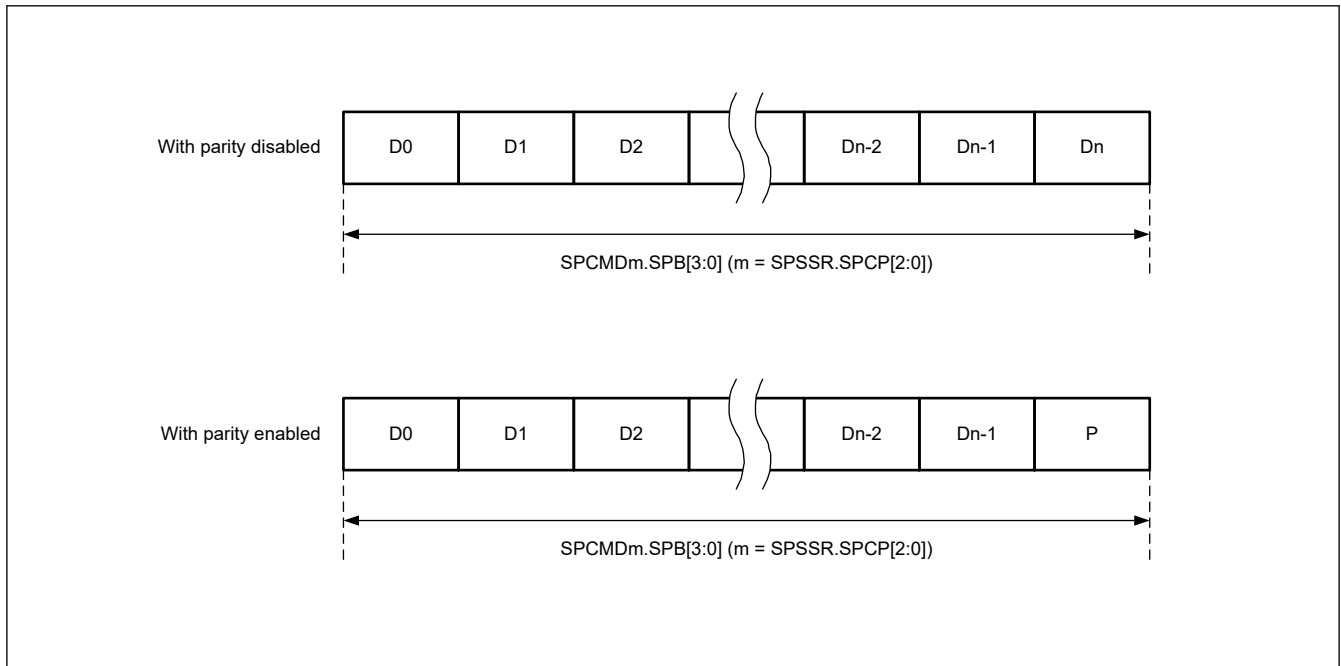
With parity disabled

| D0 | D1 | D2 | | Dn-2 | Dn-1 | Dn |
|---|---|---|---|---|---|---|

SPCMDm.SPB[3:0] (m = SPSSR.SPCP[2:0])

With parity enabled

| D0 | D1 | D2 | | Dn-2 | Dn-1 | P |
|---|---|---|---|---|---|---|

SPCMDm.SPB[3:0] (m = SPSSR.SPCP[2:0])